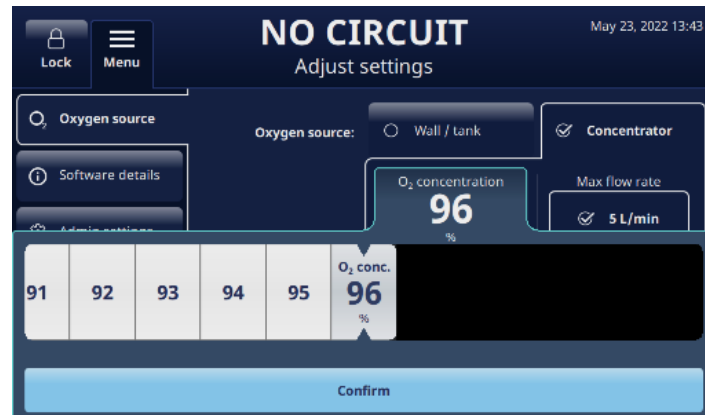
Lock

Menu

NO CIRCUIT
Adjust settings

May 23, 2022 13:43

$O_2$ Oxygen source

Software details

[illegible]

Oxygen source:

Wall / tank

Concentrator

$O_2$ concentration
96
%

Max flow rate

5 L/min

| 91 | 92 | 93 | 94 | 95 | $O_2$ conc. 96 % |
|---|---|---|---|---|---|

Confirm